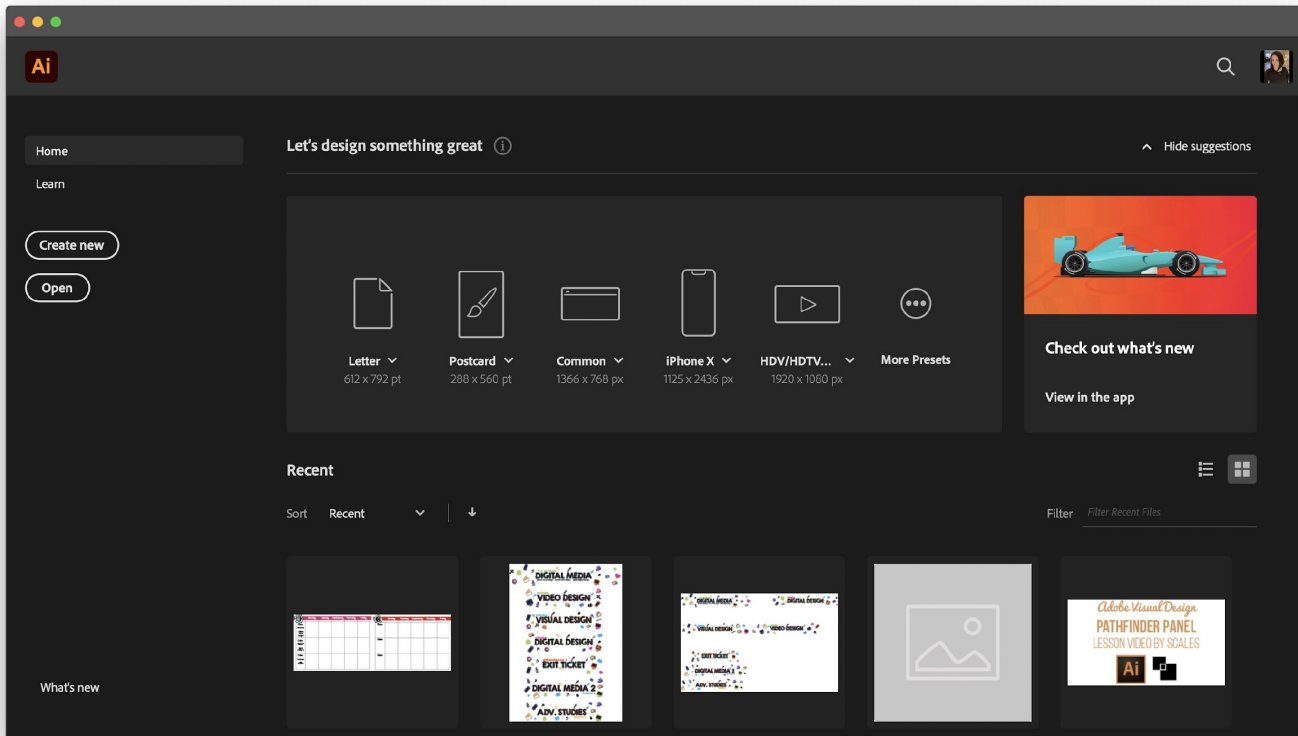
Ai

Home

Learn

Create new

Open

What's new

Let's design something great

Hide suggestions

Letter
612 x 792 pt

Postcard
288 x 560 pt

Common
1366 x 768 px

iPhone X
1125 x 2436 px

HDV/HDTV...
1920 x 1080 px

More Presets

Check out what's new

View in the app

Recent

Sort Recent

Filter Filter Recent Files

DIGITAL MEDIA
VIDEO DESIGN
VISUAL DESIGN
DIGITAL DESIGN
EXIT TICKET
DIGITAL MEDIA 2
ADV. STUDIES

DIGITAL MEDIA
DIGITAL DESIGN
VISUAL DESIGN
VIDEO DESIGN
EXIT TICKET
DIGITAL MEDIA 2
ADV. STUDIES

Adobe Visual Design
PATHFINDER PANEL
LESSON VIDEO BY SCALES
Ai